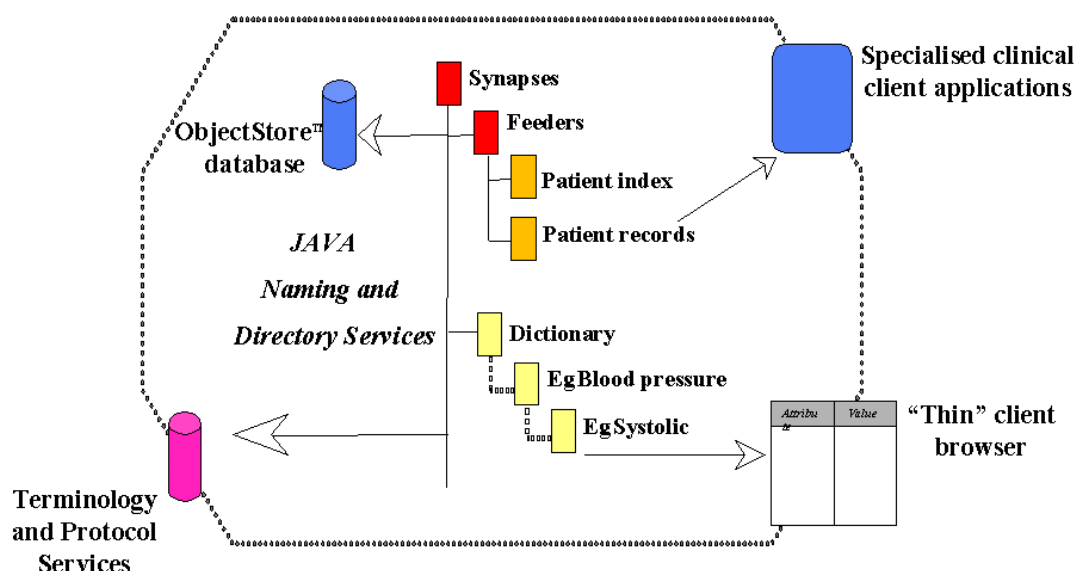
Synapses

Feeders

Patient index

Patient records

ObjectStore™ database

Specialised clinical client applications

JAVA Naming and Directory Services

Dictionary

EgBlood pressure

EgSystolic

| Attribute | Value |
|---|---|
| | |

"Thin" client browser

Terminology and Protocol Services